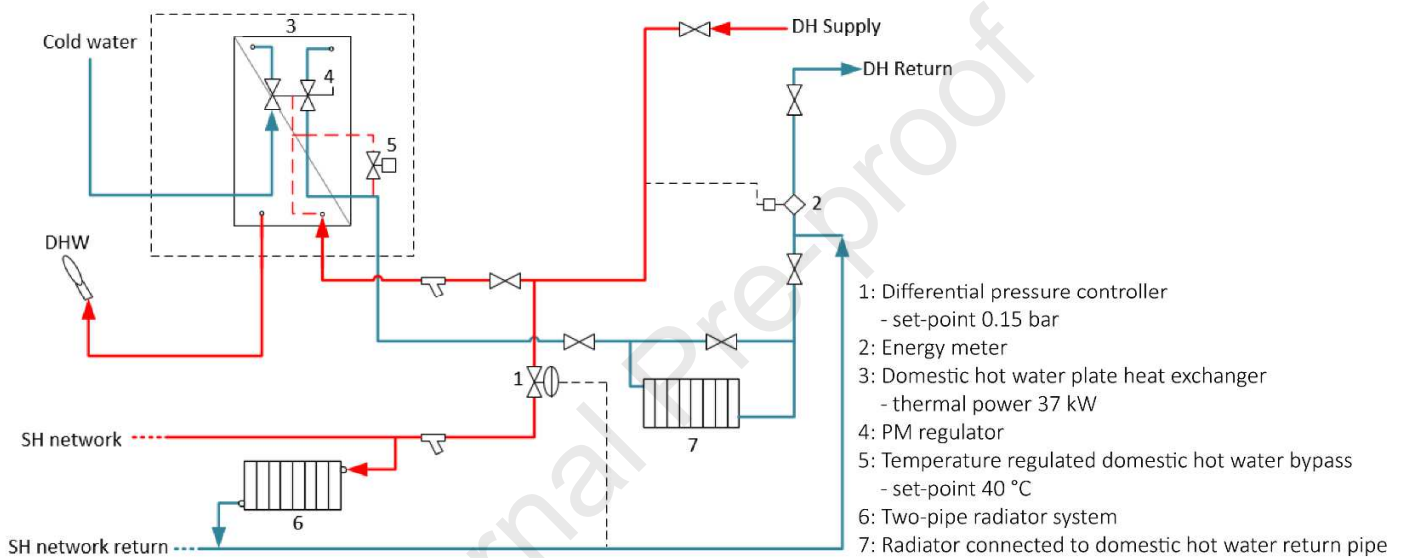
Journal Pre-proof

3

Cold water

4

5

DH Supply

DH Return

2

DHW

1

7

SH network

6

SH network return

1: Differential pressure controller
- set-point 0.15 bar
2: Energy meter
3: Domestic hot water plate heat exchanger
- thermal power 37 kW
4: PM regulator
5: Temperature regulated domestic hot water bypass
- set-point 40 °C
6: Two-pipe radiator system
7: Radiator connected to domestic hot water return pipe